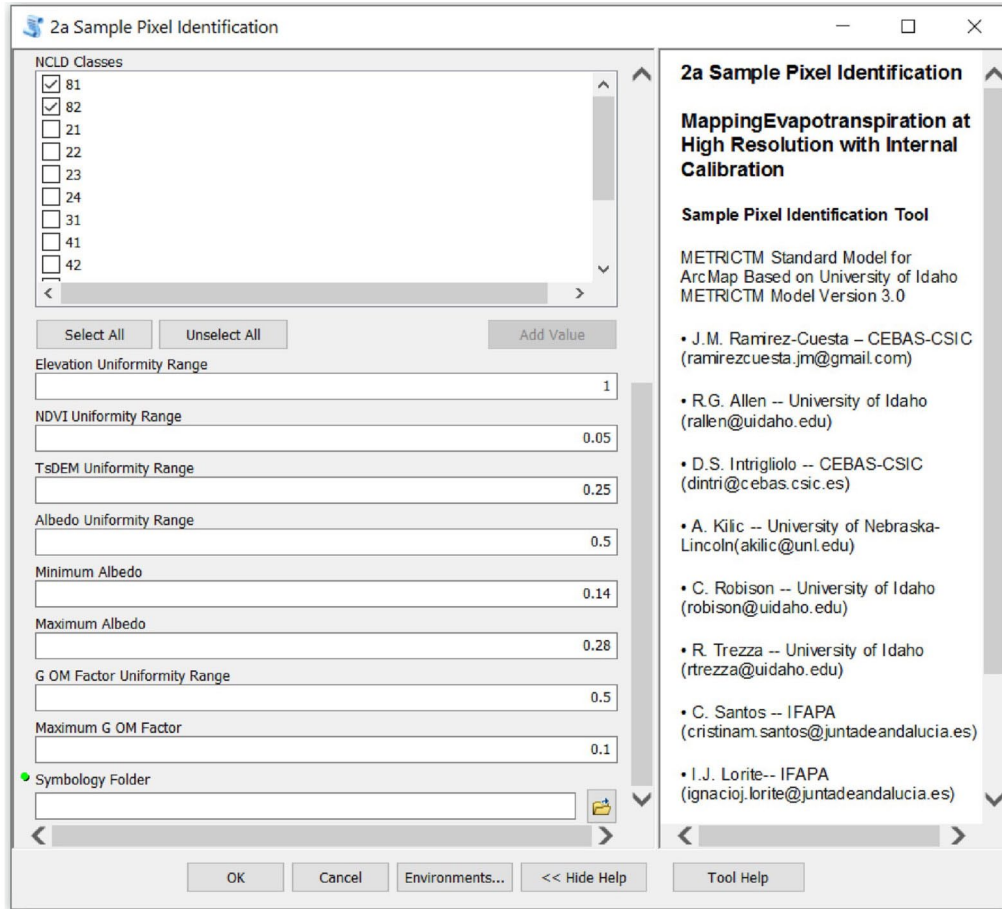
2a Sample Pixel Identification

NCLD Classes
81
82
21
22
23
24
31
41
42

Select All
Unselect All
Add Value

Elevation Uniformity Range
1
NDVI Uniformity Range
0.05
TsDEM Uniformity Range
0.25
Albedo Uniformity Range
0.5
Minimum Albedo
0.14
Maximum Albedo
0.28
G OM Factor Uniformity Range
0.5
Maximum G OM Factor
0.1
Symbology Folder

2a Sample Pixel Identification

MappingEvapotranspiration at High Resolution with Internal Calibration

Sample Pixel Identification Tool

METRICTM Standard Model for ArcMap Based on University of Idaho METRICTM Model Version 3.0

• J.M. Ramirez-Cuesta – CEBAS-CSIC (ramirezcuesta.jm@gmail.com)

• R.G. Allen -- University of Idaho (rallen@uidaho.edu)

• D.S. Intrigliolo -- CEBAS-CSIC (dintri@cebas.csic.es)

• A. Kilic -- University of Nebraska-Lincoln(akilic@unl.edu)

• C. Robison -- University of Idaho (robison@uidaho.edu)

• R. Trezza -- University of Idaho (rtrezza@uidaho.edu)

• C. Santos -- IFAPA (cristinam.santos@juntadeandalucia.es)

• I.J. Lorite-- IFAPA (ignacioj.lorite@juntadeandalucia.es)

OK
Cancel
Environments...
<< Hide Help
Tool Help